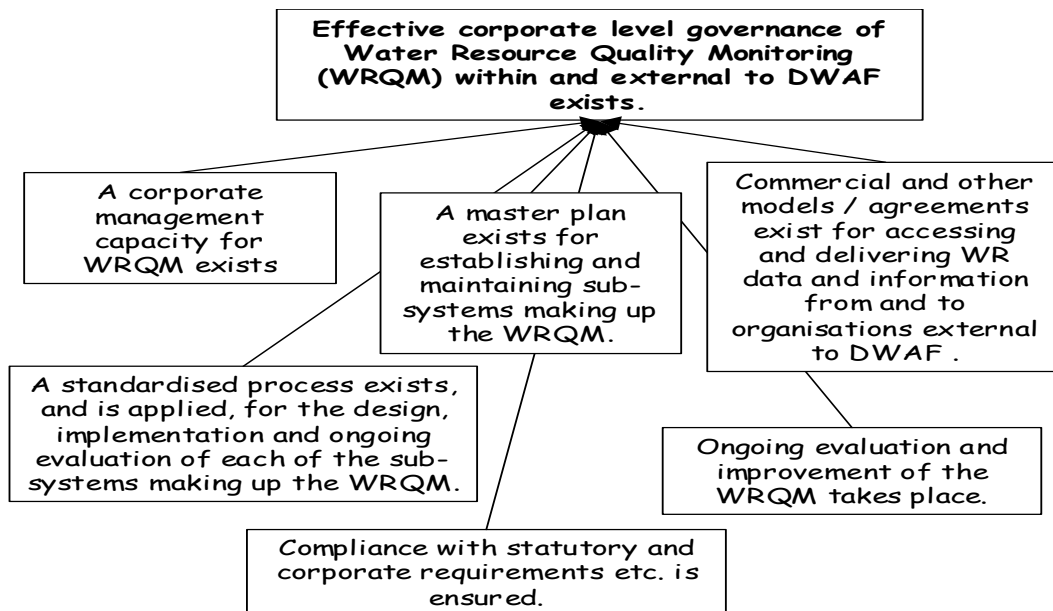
Effective corporate level governance of Water Resource Quality Monitoring (WRQM) within and external to DWAF exists.

A corporate management capacity for WRQM exists

A master plan exists for establishing and maintaining subsystems making up the WRQM.

Commercial and other models / agreements exist for accessing and delivering WR data and information from and to organisations external to DWAF .

A standardised process exists, and is applied, for the design, implementation and ongoing evaluation of each of the subsystems making up the WRQM.

Ongoing evaluation and improvement of the WRQM takes place.

Compliance with statutory and corporate requirements etc. is ensured.